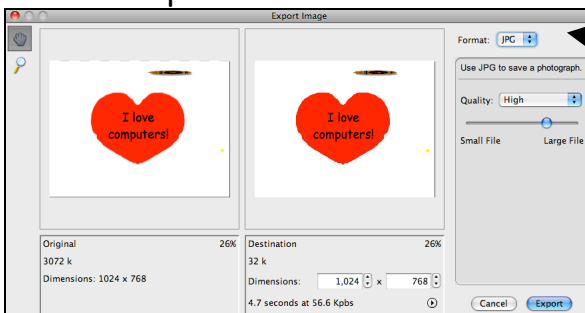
Export Image

I love computers!

I love computers!

Format: JPG

Use JPG to save a photograph.

Quality: High

Small File

Large File

Original 26%

3072 k

Dimensions: 1024 x 768

Destination 26%

32 k

Dimensions: 1,024 x 768

4.7 seconds at 56.6 Kbps

Cancel

Export